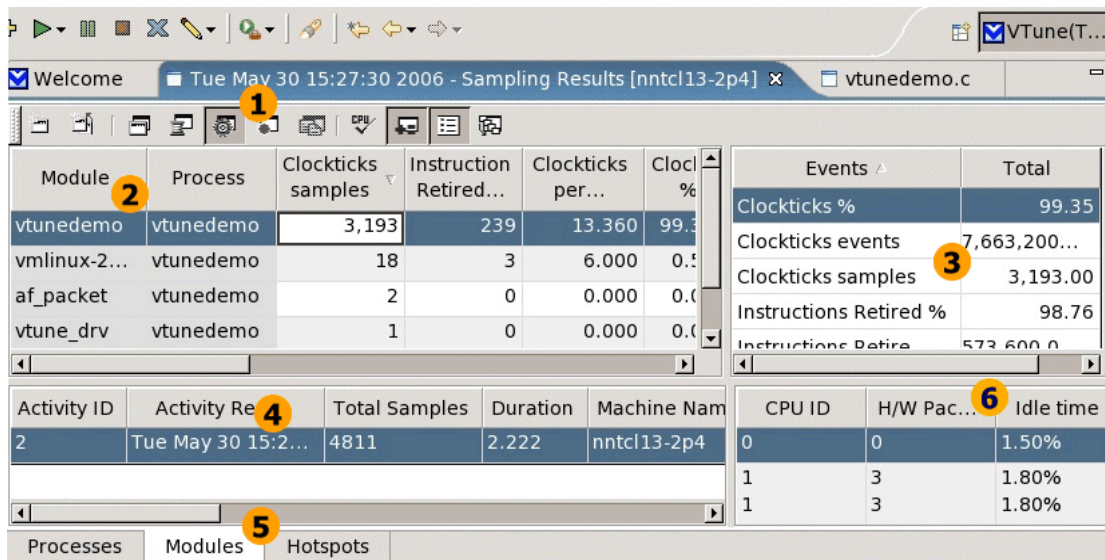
VTune(T...

Welcome | Tue May 30 15:27:30 2006 - Sampling Results [nntcl13-2p4] | vtunedemo.c

1

| Module 2 | Process | Clockticks samples | Instruction Retired... | Clockticks per... | Clock % |
|---|---|---|---|---|---|
| vtunedemo | vtunedemo | 3,193 | 239 | 13.360 | 99.3 |
| vmlinux-2... | vtunedemo | 18 | 3 | 6.000 | 0.5 |
| af_packet | vtunedemo | 2 | 0 | 0.000 | 0.0 |
| vtune_drv | vtunedemo | 1 | 0 | 0.000 | 0.0 |

| Events | Total |
|---|---|
| Clockticks % | 99.35 |
| Clockticks events | 7,663,200... |
| Clockticks samples 3 | 3,193.00 |
| Instructions Retired % | 98.76 |
| Instructions Retire | 573,600.0 |

| Activity ID | Activity Re 4 | Total Samples | Duration | Machine Nam |
|---|---|---|---|---|
| 2 | Tue May 30 15:2... | 4811 | 2.222 | nntcl13-2p4 |

| CPU ID | H/W Pac... 6 | Idle time |
|---|---|---|
| 0 | 0 | 1.50% |
| 1 | 3 | 1.80% |
| 1 | 3 | 1.80% |

5

Processes | Modules | Hotspots